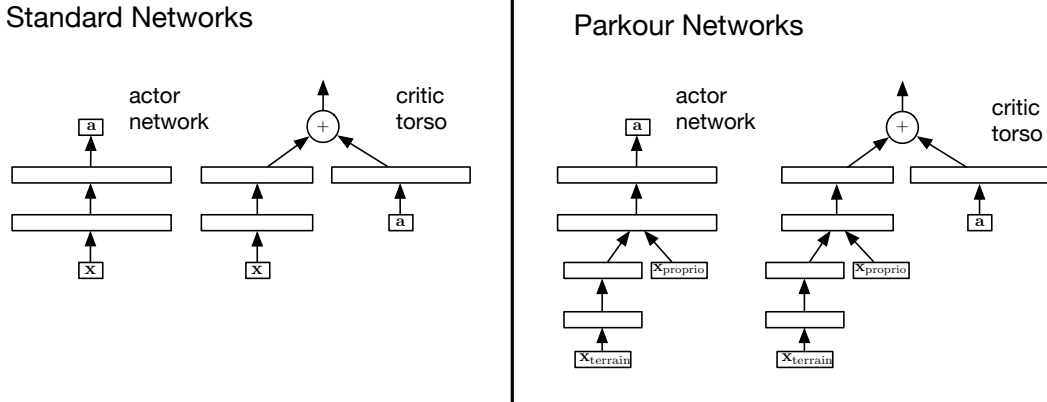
Standard Networks

actor network

$\mathbf{a}$

$\mathbf{x}$

$+$

critic torso

$\mathbf{x}$

$\mathbf{a}$

Parkour Networks

actor network

$\mathbf{a}$

$\mathbf{x}_{\text{proprio}}$

$\mathbf{x}_{\text{terrain}}$

$+$

critic torso

$\mathbf{x}_{\text{proprio}}$

$\mathbf{x}_{\text{terrain}}$

$\mathbf{a}$